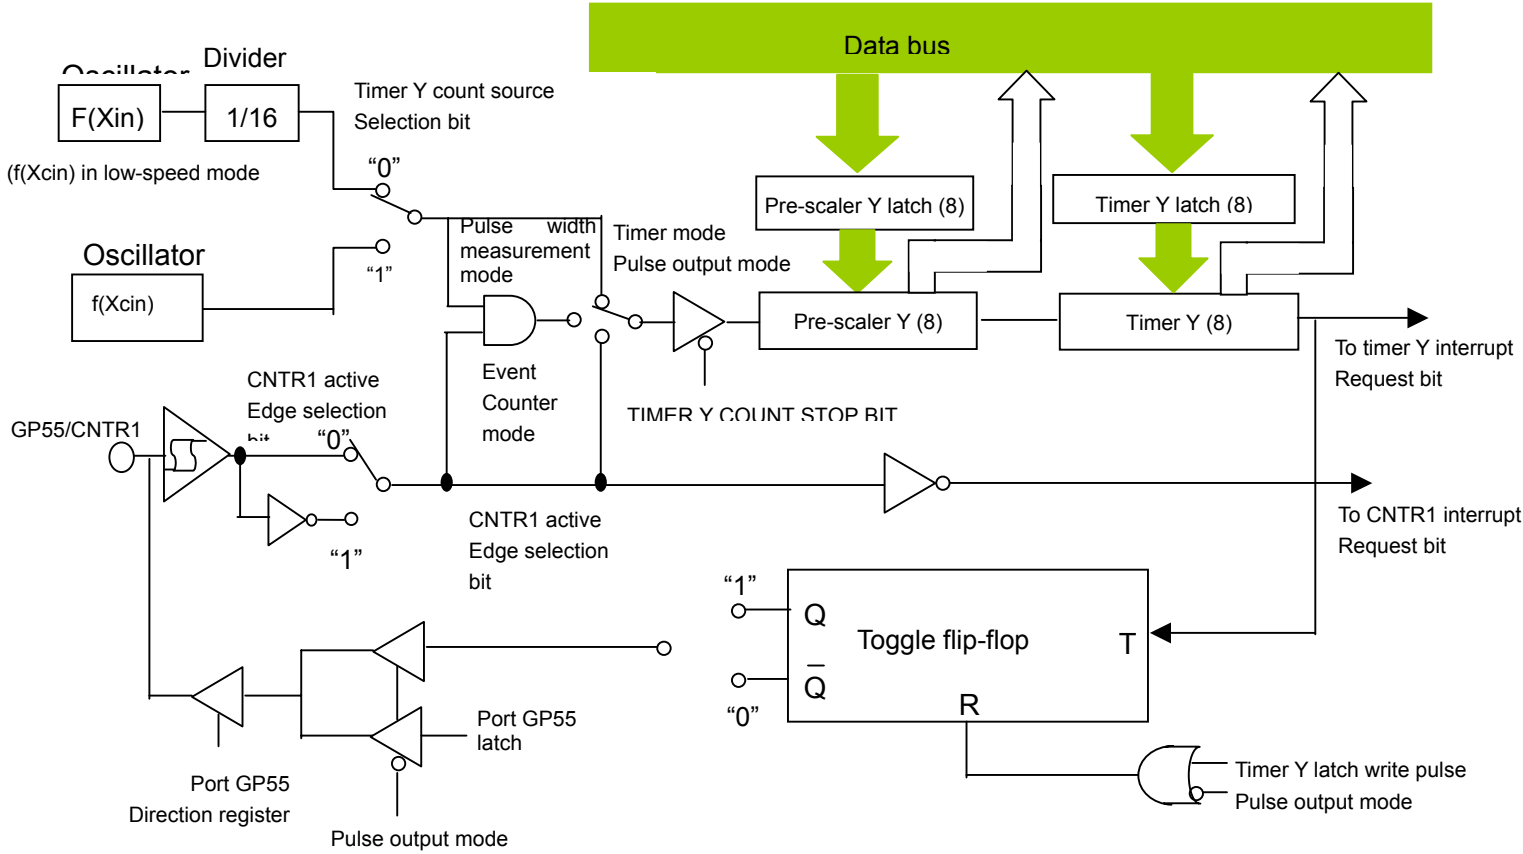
Data bus

Oscillator

Divider

F(Xin)

1/16

Timer Y count source Selection bit

(f(Xcin) in low-speed mode

"0"

Oscillator

f(Xcin)

"1"

Pulse width measurement mode

Timer mode

Pulse output mode

Pre-scaler Y latch (8)

Timer Y latch (8)

Pre-scaler Y (8)

Timer Y (8)

To timer Y interrupt Request bit

Event Counter mode

TIMER Y COUNT STOP BIT

CNTR1 active Edge selection bit

GP55/CNTR1

"0"

"1"

CNTR1 active Edge selection bit

To CNTR1 interrupt Request bit

"1"

Q

Toggle flip-flop

T

$\overline{Q}$

"0"

R

Port GP55 latch

Port GP55 Direction register

Pulse output mode

Timer Y latch write pulse

Pulse output mode